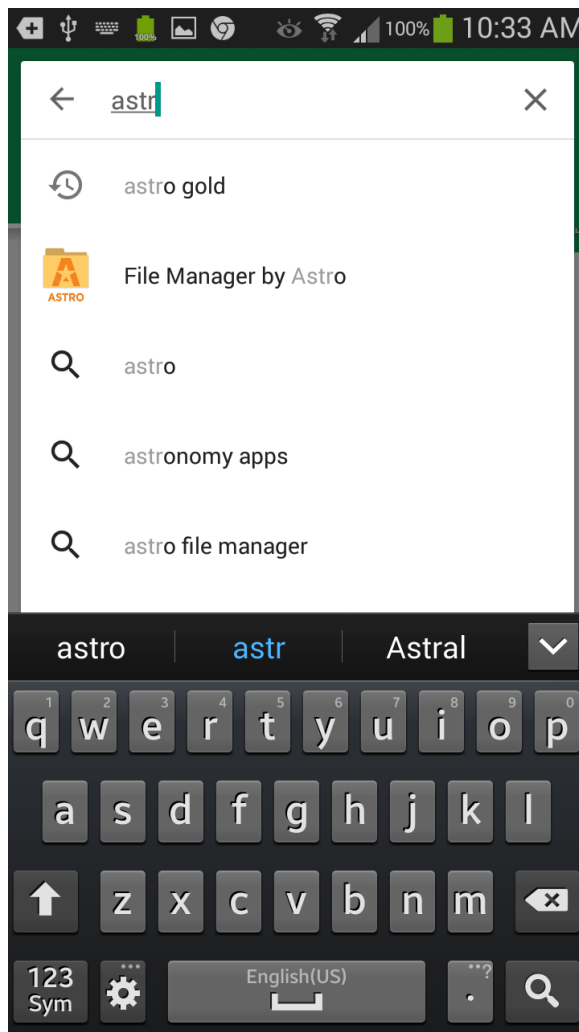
100% 100% 10:33 AM

astr

astro gold

ASTRO File Manager by Astro

astro

astronomy apps

astro file manager

astro | astr | Astral

1 q 2 w 3 e 4 r 5 t 6 y 7 u 8 i 9 o 0 p

a s d f g h j k l

z x c v b n m

123 Sym | English(US) | .

*?